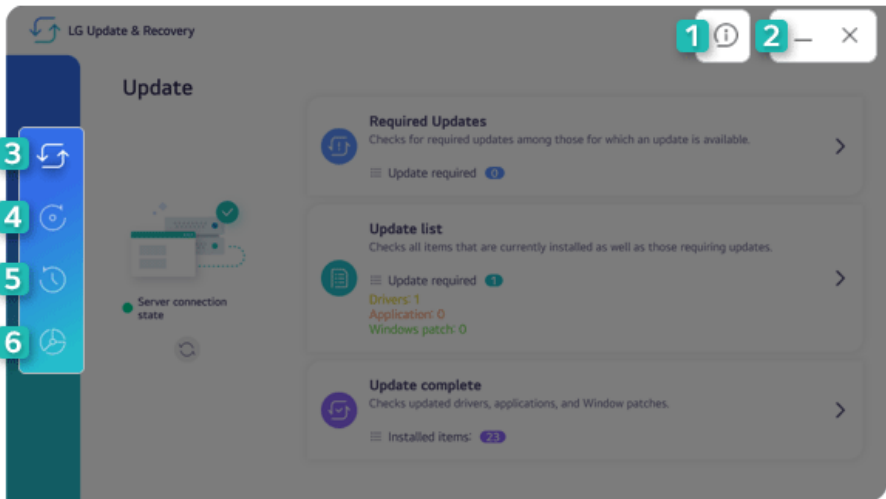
LG Update & Recovery

1

2

Update

3

4

5

6

Server connection state

Required Updates
Checks for required updates among those for which an update is available.
Update required 0

Update list
Checks all items that are currently installed as well as those requiring updates.
Update required 1
Drivers: 1
Application: 0
Windows patch: 0

Update complete
Checks updated drivers, applications, and Window patches.
Installed items: 23